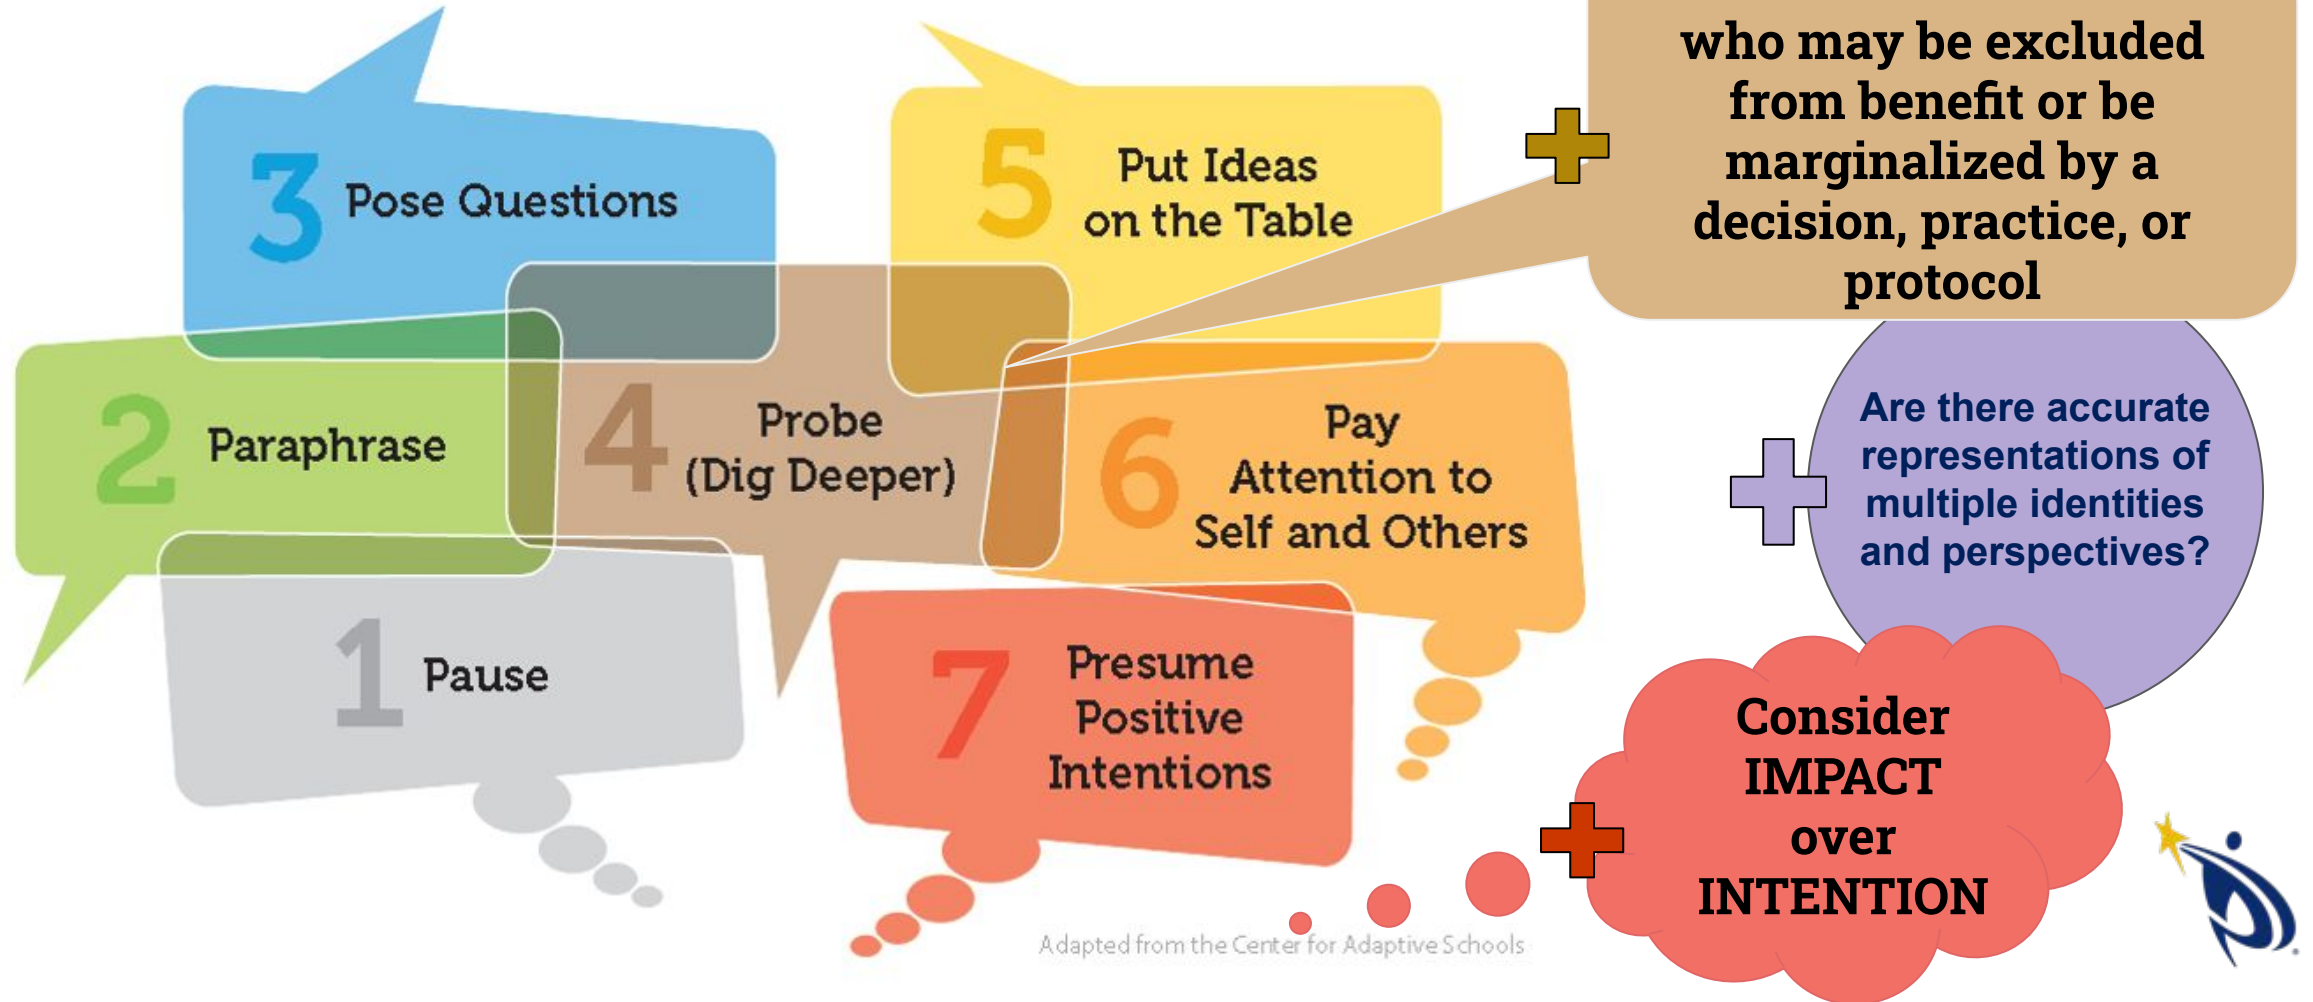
3 Pose Questions

5 Put Ideas on the Table

who may be excluded from benefit or be marginalized by a decision, practice, or protocol

2 Paraphrase

4 Probe (Dig Deeper)

6 Pay Attention to Self and Others

Are there accurate representations of multiple identities and perspectives?

1 Pause

7 Presume Positive Intentions

Consider IMPACT over INTENTION

Adapted from the Center for Adaptive Schools